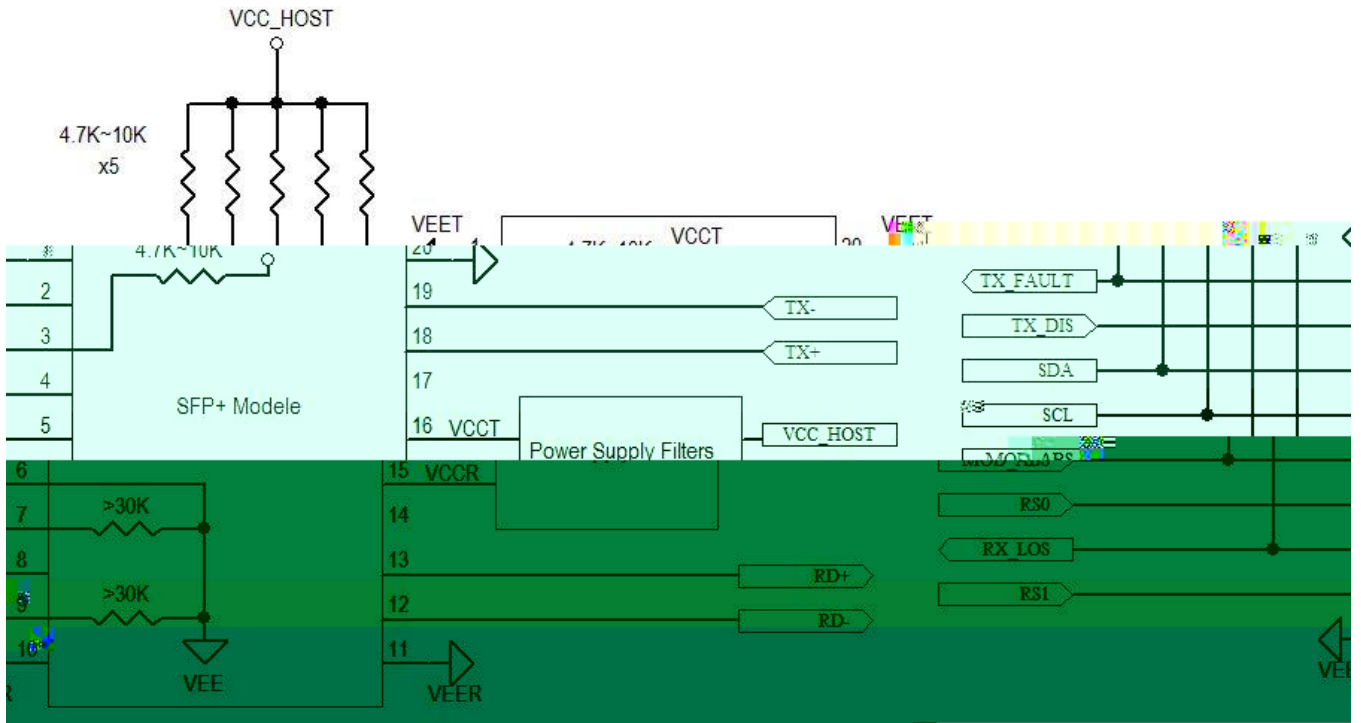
VCC_HOST

4.7K~10K
x5

VEET
4.7K~10K
VCCT
20
VEET
20
1
2
3
4
5
SFP+ Modele
19
18
17
16 VCCT
TX-
TX+
Power Supply Filters
VCC_HOST
TX_FAULT
TX_DIS
SDA
SCL
MOD_ABS
RS0
RX_LOS
RS1
6
7
8
9
10
>30K
>30K
VEE
15 VCCR
14
13
12
11
RD+
RD-
VEER
VEE